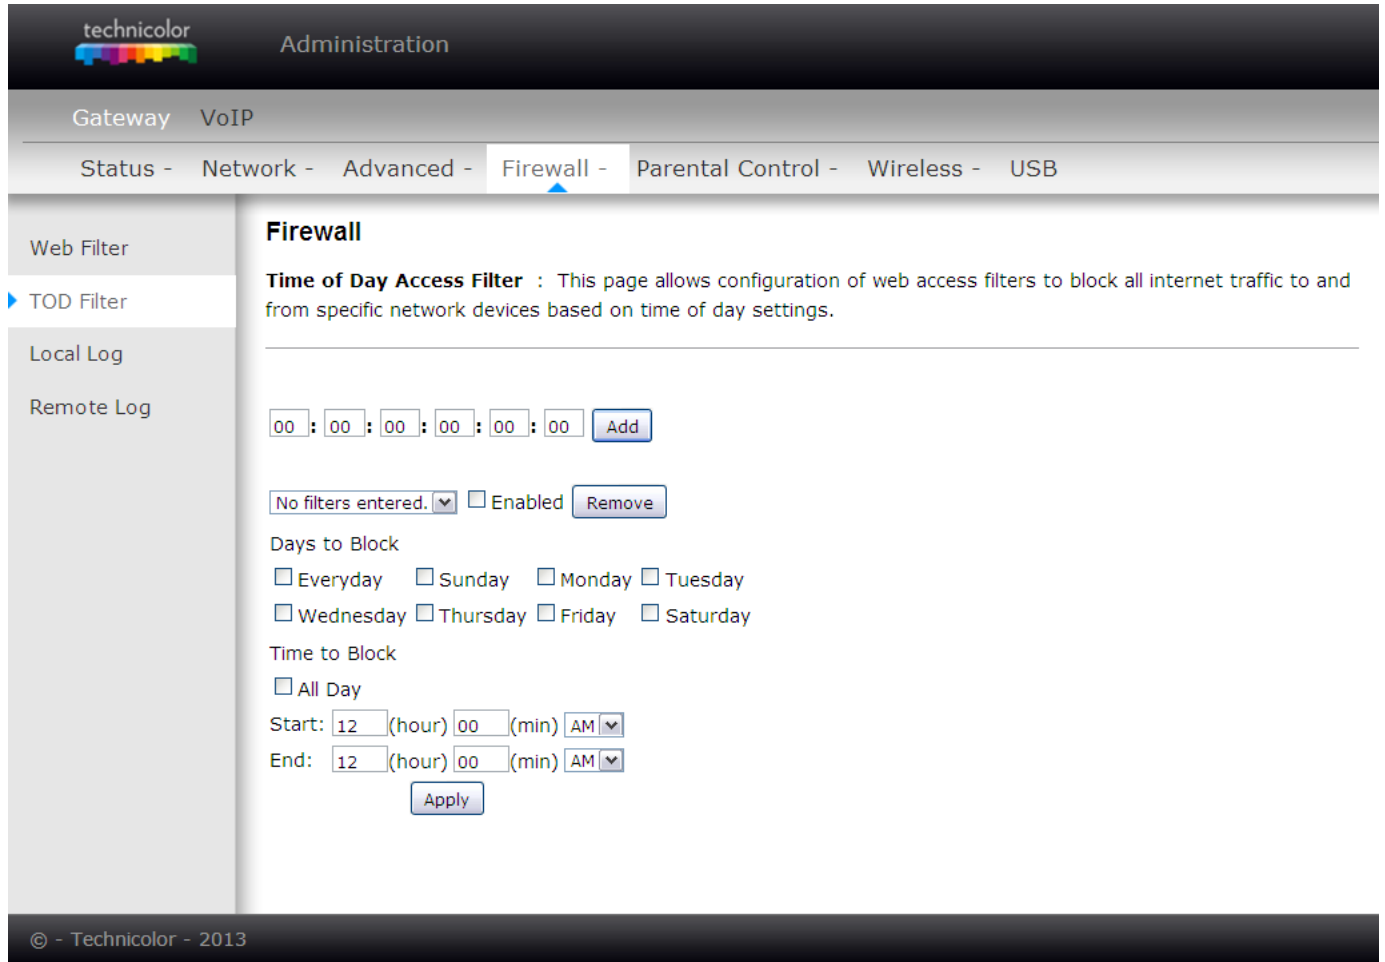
technicolor

Administration

Gateway VoIP

Status - Network - Advanced - Firewall - Parental Control - Wireless - USB

Web Filter

TOD Filter

Local Log

Remote Log

Firewall

**Time of Day Access Filter** : This page allows configuration of web access filters to block all internet traffic to and from specific network devices based on time of day settings.

00 : 00 : 00 : 00 : 00 : 00 Add

No filters entered. Enabled Remove

Days to Block

Everyday Sunday Monday Tuesday

Wednesday Thursday Friday Saturday

Time to Block

All Day

Start: 12 (hour) 00 (min) AM

End: 12 (hour) 00 (min) AM

Apply

© - Technicolor - 2013